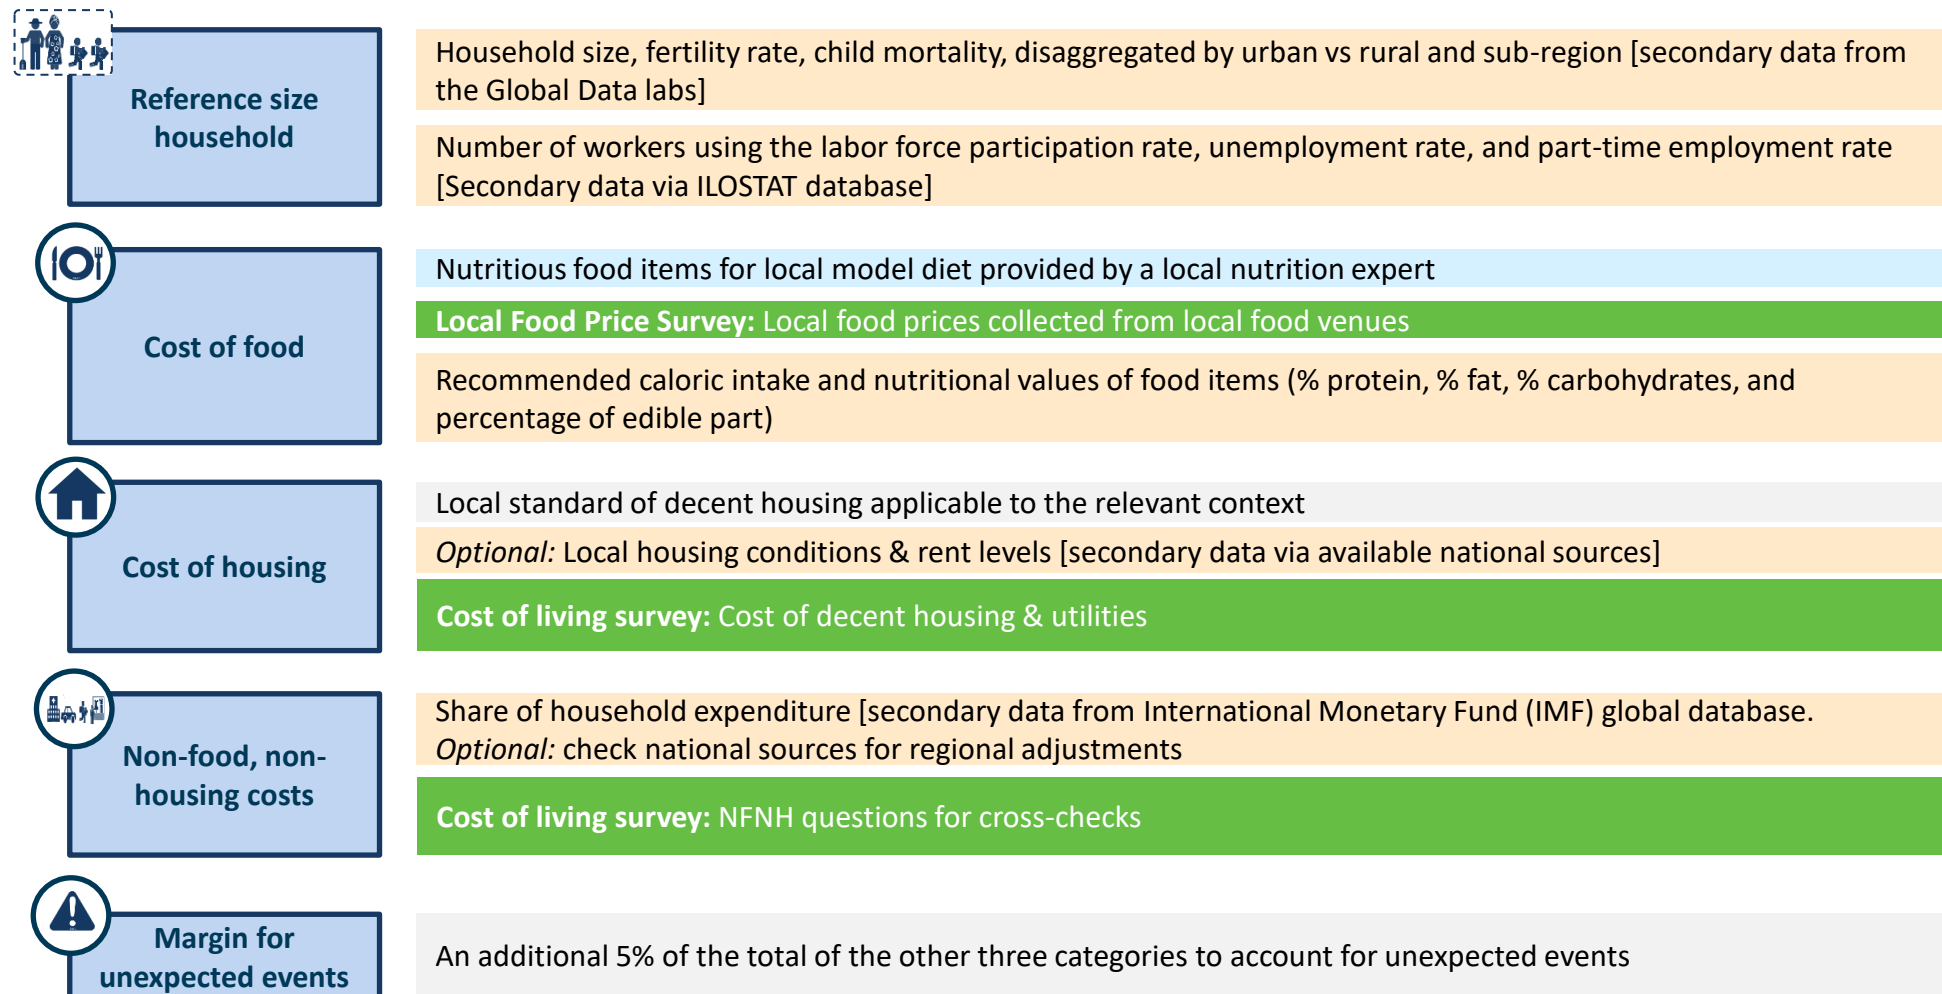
Reference size household

Household size, fertility rate, child mortality, disaggregated by urban vs rural and sub-region [secondary data from the Global Data labs]

Number of workers using the labor force participation rate, unemployment rate, and part-time employment rate [Secondary data via ILOSTAT database]

Cost of food

Nutritious food items for local model diet provided by a local nutrition expert

**Local Food Price Survey:** Local food prices collected from local food venues

Recommended caloric intake and nutritional values of food items (% protein, % fat, % carbohydrates, and percentage of edible part)

Cost of housing

Local standard of decent housing applicable to the relevant context

*Optional:* Local housing conditions & rent levels [secondary data via available national sources]

**Cost of living survey:** Cost of decent housing & utilities

Non-food, non-housing costs

Share of household expenditure [secondary data from International Monetary Fund (IMF) global database. *Optional:* check national sources for regional adjustments

**Cost of living survey:** NFNH questions for cross-checks

Margin for unexpected events

An additional 5% of the total of the other three categories to account for unexpected events